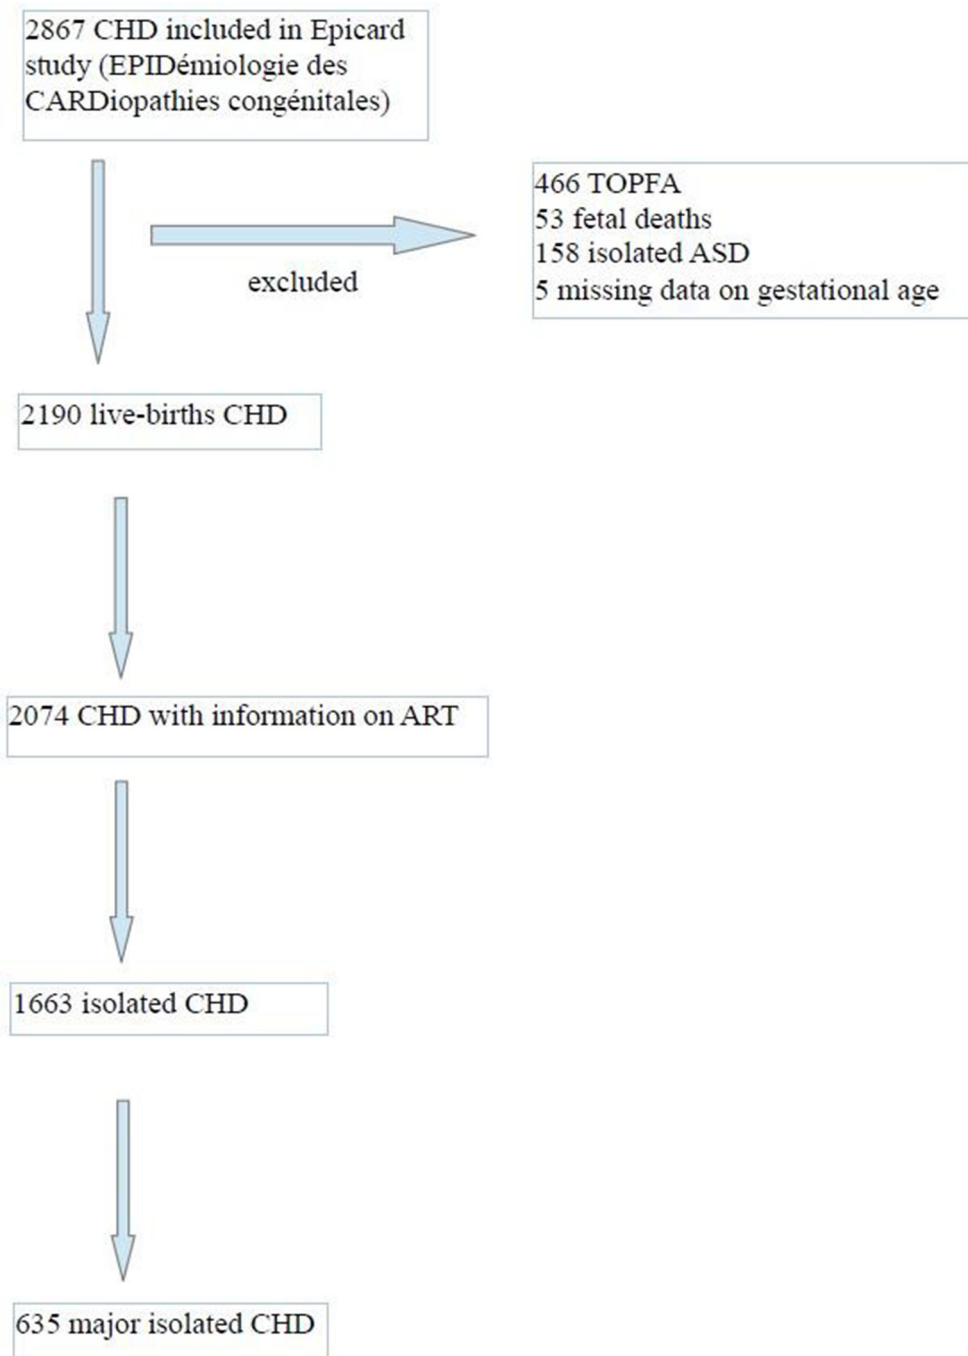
2867 CHD included in Epicard study (EPIDémiologie des CARDiopathies congénitales)

excluded

466 TOPFA
53 fetal deaths
158 isolated ASD
5 missing data on gestational age

2190 live-births CHD

2074 CHD with information on ART

1663 isolated CHD

635 major isolated CHD